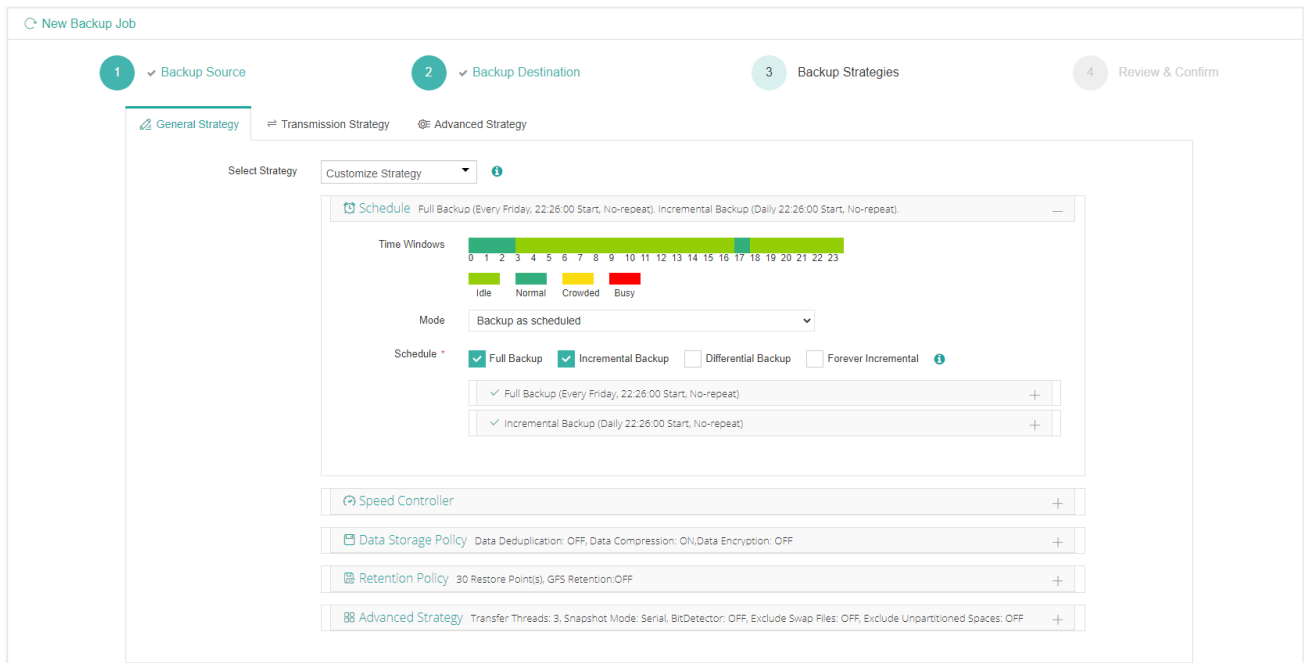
New Backup Job

1 Backup Source
2 Backup Destination
3 Backup Strategies
4 Review & Confirm

General Strategy
Transmission Strategy
Advanced Strategy

Select Strategy
Customize Strategy

Schedule Full Backup (Every Friday, 22:26:00 Start, No-repeat). Incremental Backup (Daily 22:26:00 Start, No-repeat).

Time Windows
0 1 2 3 4 5 6 7 8 9 10 11 12 13 14 15 16 17 18 19 20 21 22 23
Idle Normal Crowded Busy

Mode
Backup as scheduled

Schedule *
Full Backup Incremental Backup Differential Backup Forever Incremental

Full Backup (Every Friday, 22:26:00 Start, No-repeat)
Incremental Backup (Daily 22:26:00 Start, No-repeat)

Speed Controller

Data Storage Policy Data Deduplication: OFF, Data Compression: ON,Data Encryption: OFF

Retention Policy 30 Restore Point(s), GFS Retention:OFF

Advanced Strategy Transfer Threads: 3, Snapshot Mode: Serial, BitDetector: OFF, Exclude Swap Files: OFF, Exclude Unpartitioned Spaces: OFF